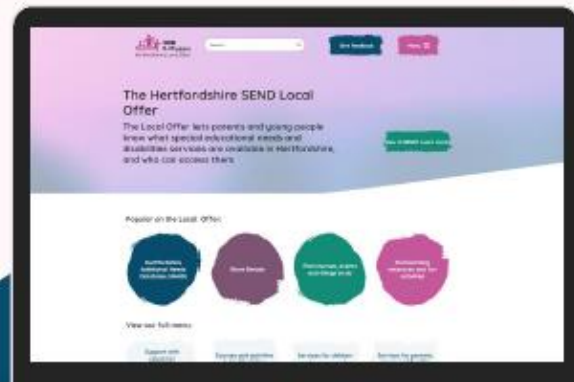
SEND Local Offer

Search

Give feedback

Menu

The Hertfordshire SEND Local Offer

The Local Offer lets parents and young people know what special educational needs and disabilities services are available in Hertfordshire, and who can access them

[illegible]

Popular on the Local Offer

Hertfordshire Additional Needs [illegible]

Short Breaks

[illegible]

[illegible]

View our full menu

Support with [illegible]

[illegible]

Services for children

Services for parents